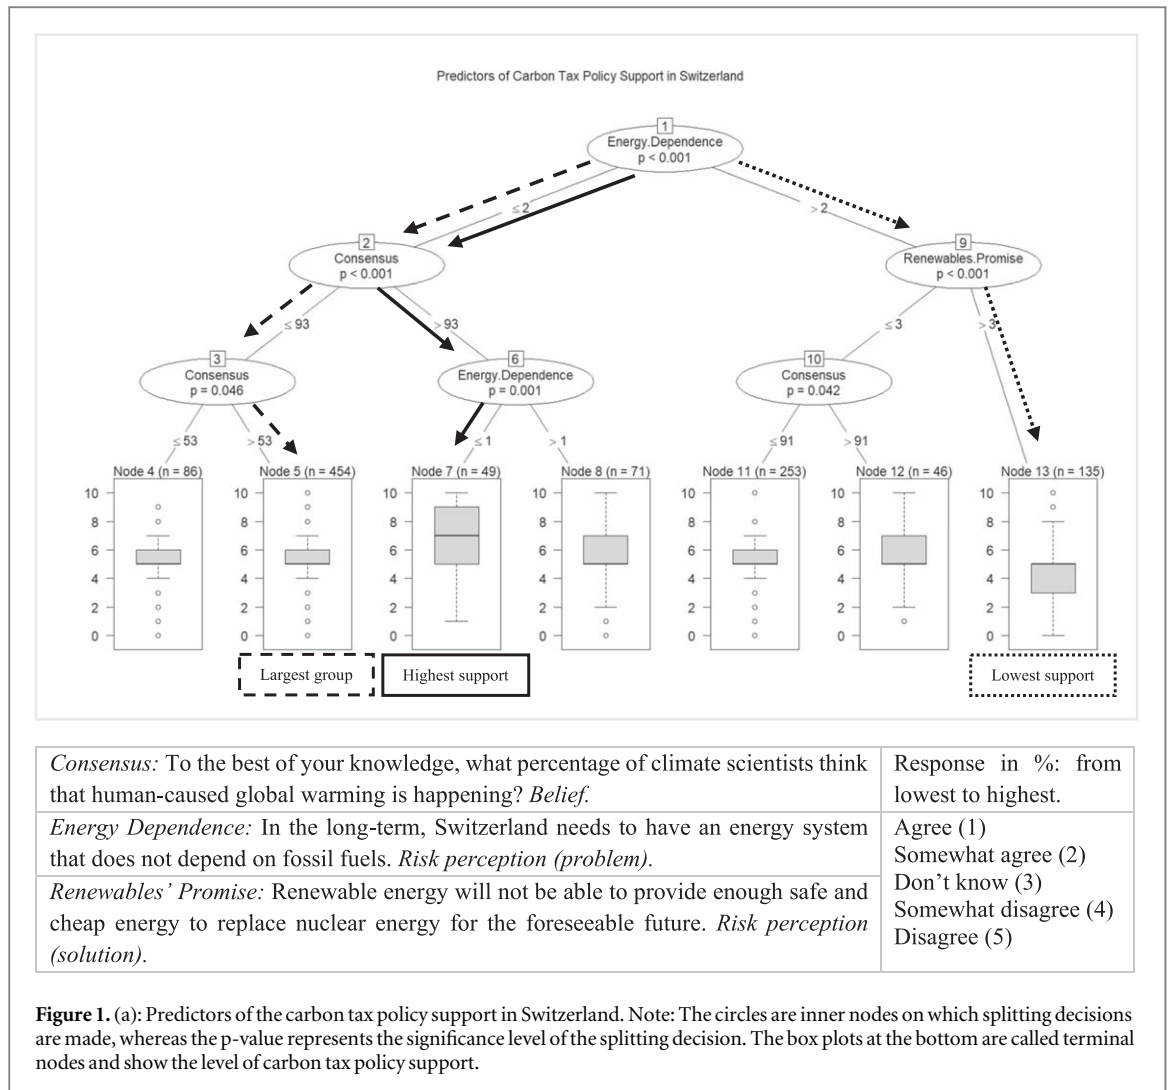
Predictors of Carbon Tax Policy Support in Switzerland

1
Energy.Dependence
p < 0.001

≤ 2
> 2

2
Consensus
p < 0.001

9
Renewables.Promise
p < 0.001

≤ 93
> 93
≤ 3
> 3

3
Consensus
p = 0.046

6
Energy.Dependence
p = 0.001

10
Consensus
p = 0.042

≤ 53
> 53
≤ 1
> 1
≤ 91
> 91

Node 4 (n = 86)
Node 5 (n = 454)
Node 7 (n = 49)
Node 8 (n = 71)
Node 11 (n = 253)
Node 12 (n = 46)
Node 13 (n = 135)

10
8
6
4
2
0

Largest group
Highest support
Lowest support

| *Consensus:* To the best of your knowledge, what percentage of climate scientists think that human-caused global warming is happening? *Belief.* | Response in %: from lowest to highest. |
|---|---|
| *Energy Dependence:* In the long-term, Switzerland needs to have an energy system that does not depend on fossil fuels. *Risk perception (problem).* | Agree (1) Somewhat agree (2) Don't know (3) Somewhat disagree (4) Disagree (5) |
| *Renewables' Promise:* Renewable energy will not be able to provide enough safe and cheap energy to replace nuclear energy for the foreseeable future. *Risk perception (solution).* | |

**Figure 1.** (a): Predictors of the carbon tax policy support in Switzerland. Note: The circles are inner nodes on which splitting decisions are made, whereas the p-value represents the significance level of the splitting decision. The box plots at the bottom are called terminal nodes and show the level of carbon tax policy support.